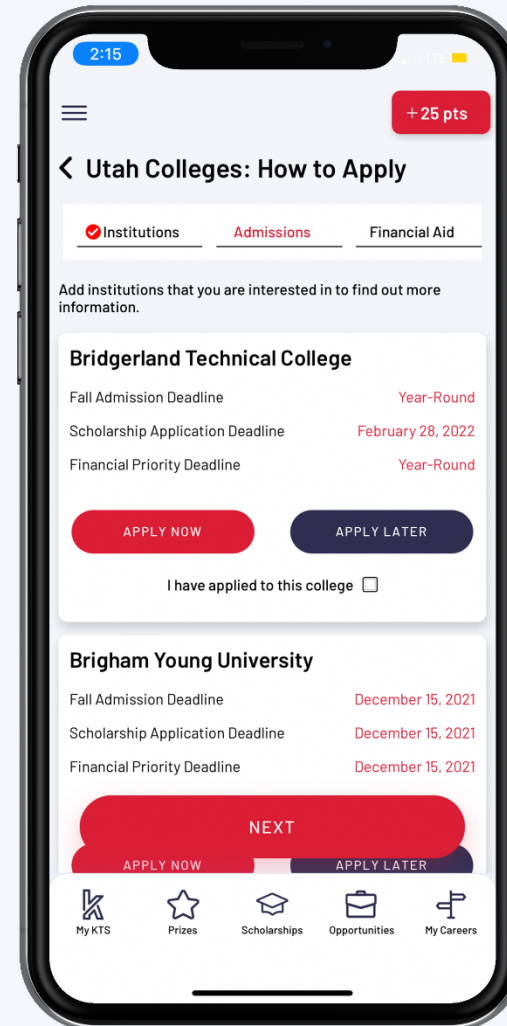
2:15

+25 pts

< Utah Colleges: How to Apply

Institutions | Admissions | Financial Aid

Add institutions that you are interested in to find out more information.

Bridgerland Technical College

Fall Admission Deadline Year-Round

Scholarship Application Deadline February 28, 2022

Financial Priority Deadline Year-Round

APPLY NOW

APPLY LATER

I have applied to this college

Brigham Young University

Fall Admission Deadline December 15, 2021

Scholarship Application Deadline December 15, 2021

Financial Priority Deadline December 15, 2021

NEXT

APPLY NOW

APPLY LATER

My KTS | Prizes | Scholarships | Opportunities | My Careers